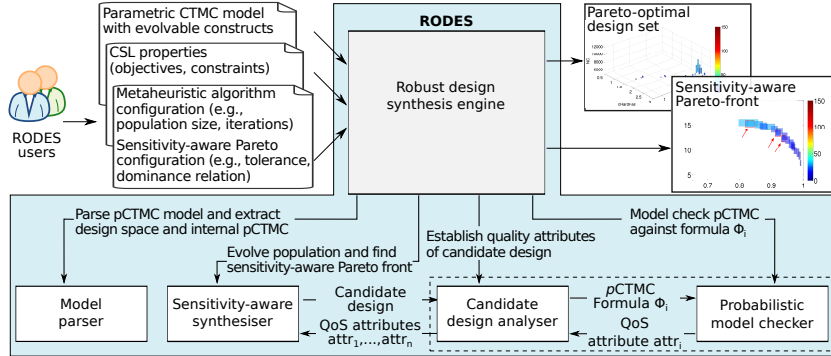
RODES users

Parametric CTMC model with evolvable constructs

CSL properties (objectives, constraints)

Metaheuristic algorithm configuration (e.g., population size, iterations)

Sensitivity-aware Pareto configuration (e.g., tolerance, dominance relation)

RODES

Robust design synthesis engine

Pareto-optimal design set

Sensitivity-aware Pareto-front

150

100

50

0

15

10

5

0.7

0.8

0.9

1

Parse pCTMC model and extract design space and internal pCTMC

Evolve population and find sensitivity-aware Pareto front

Establish quality attributes of candidate design

Model check pCTMC against formula $\Phi_i$

Model parser

Sensitivity-aware synthesiser

Candidate design

QoS attributes $attr_1,...,attr_n$

Candidate design analyser

pCTMC Formula $\Phi_i$

QoS attribute $attr_i$

Probabilistic model checker